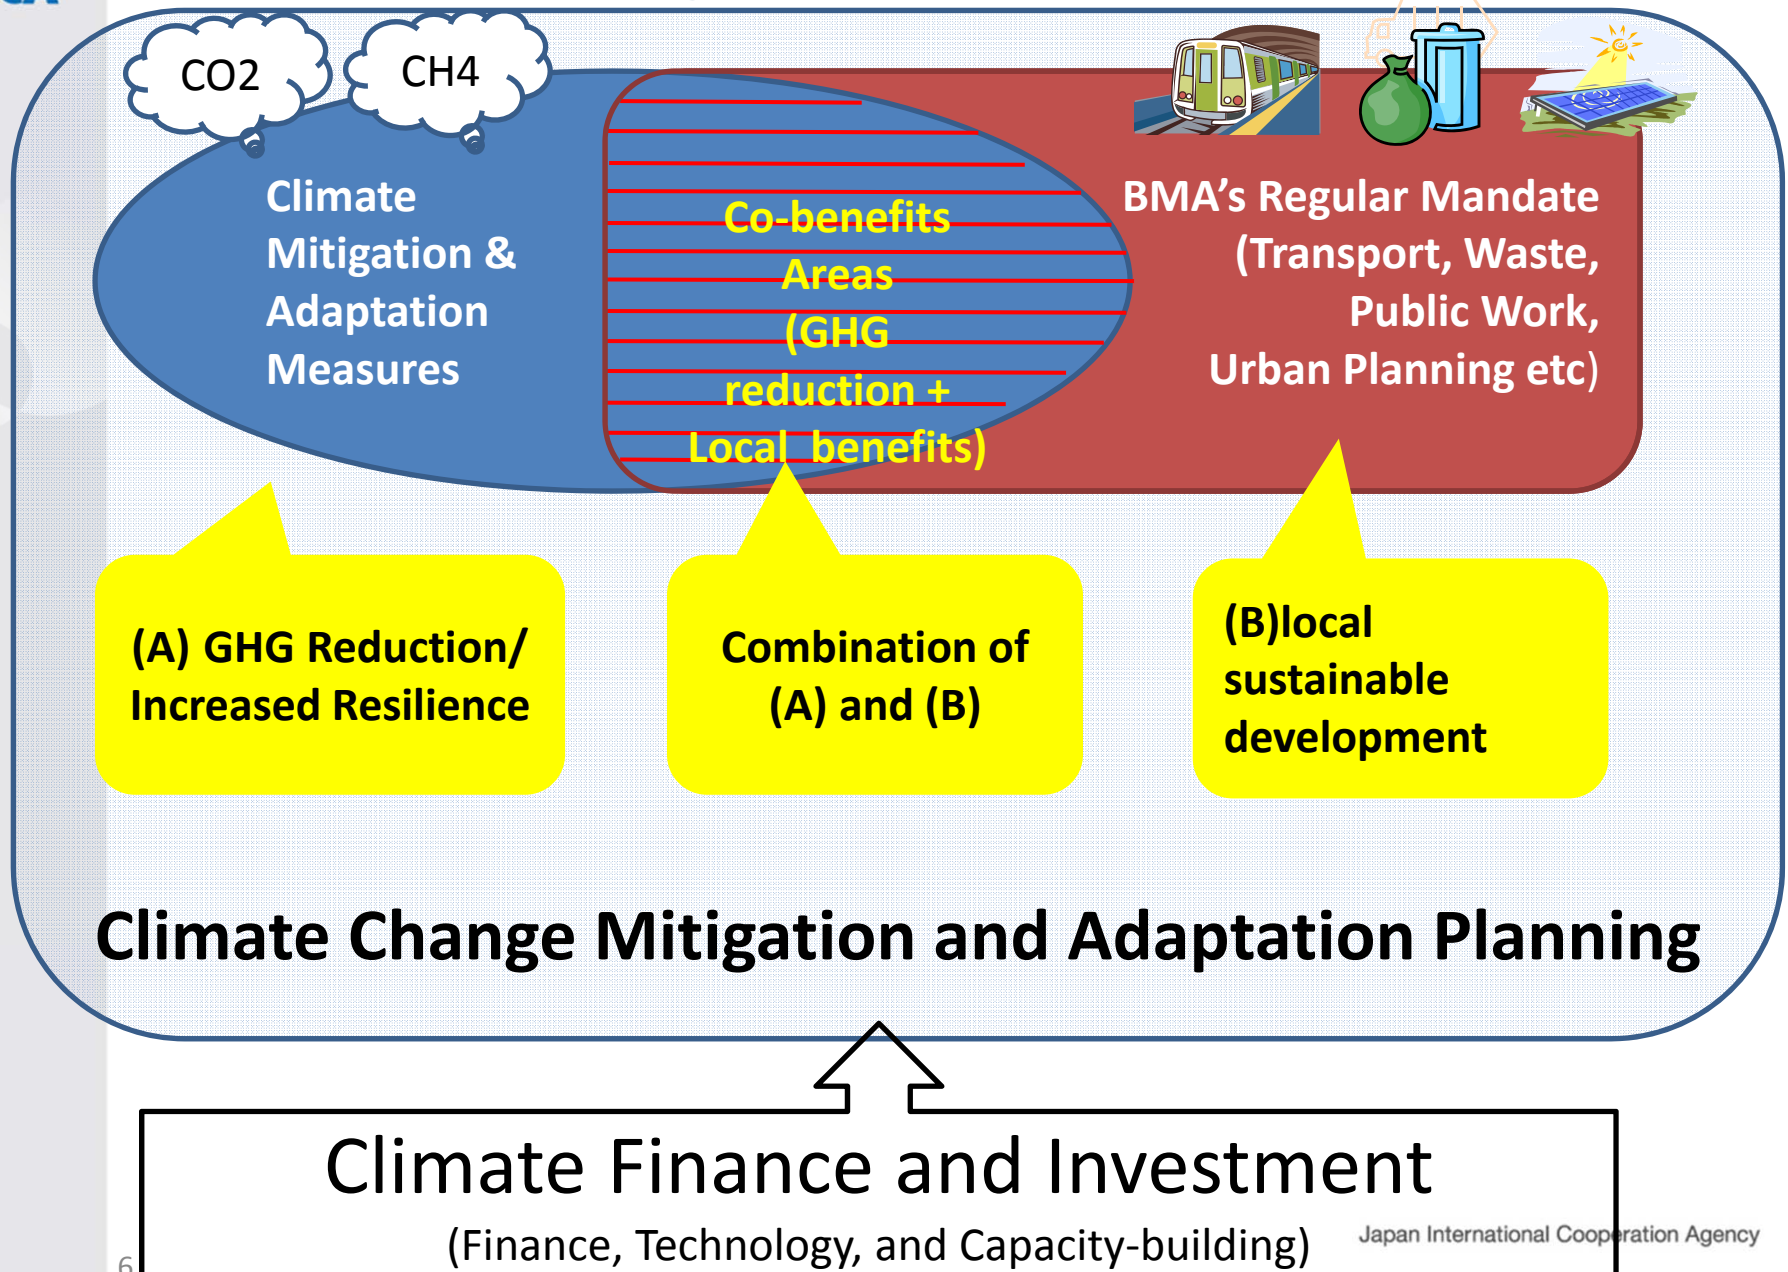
CO2

CH4

Climate Mitigation & Adaptation Measures

Co-benefits Areas (GHG reduction + Local benefits)

BMA's Regular Mandate (Transport, Waste, Public Work, Urban Planning etc)

(A) GHG Reduction/ Increased Resilience

Combination of (A) and (B)

(B)local sustainable development

Climate Change Mitigation and Adaptation Planning

Climate Finance and Investment

(Finance, Technology, and Capacity-building)

Japan International Cooperation Agency

6